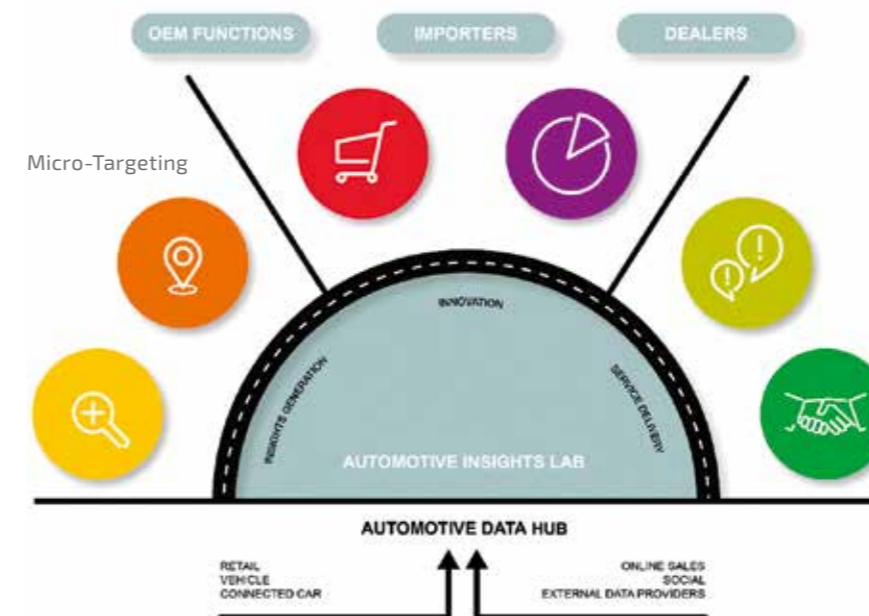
OEM FUNCTIONS

IMPORTERS

DEALERS

Micro-Targeting

INNOVATION

INSIGHTS GENERATION

SERVICE DELIVERY

AUTOMOTIVE INSIGHTS LAB

AUTOMOTIVE DATA HUB

RETAIL
VEHICLE
CONNECTED CAR

ONLINE SALES
SOCIAL
EXTERNAL DATA PROVIDERS